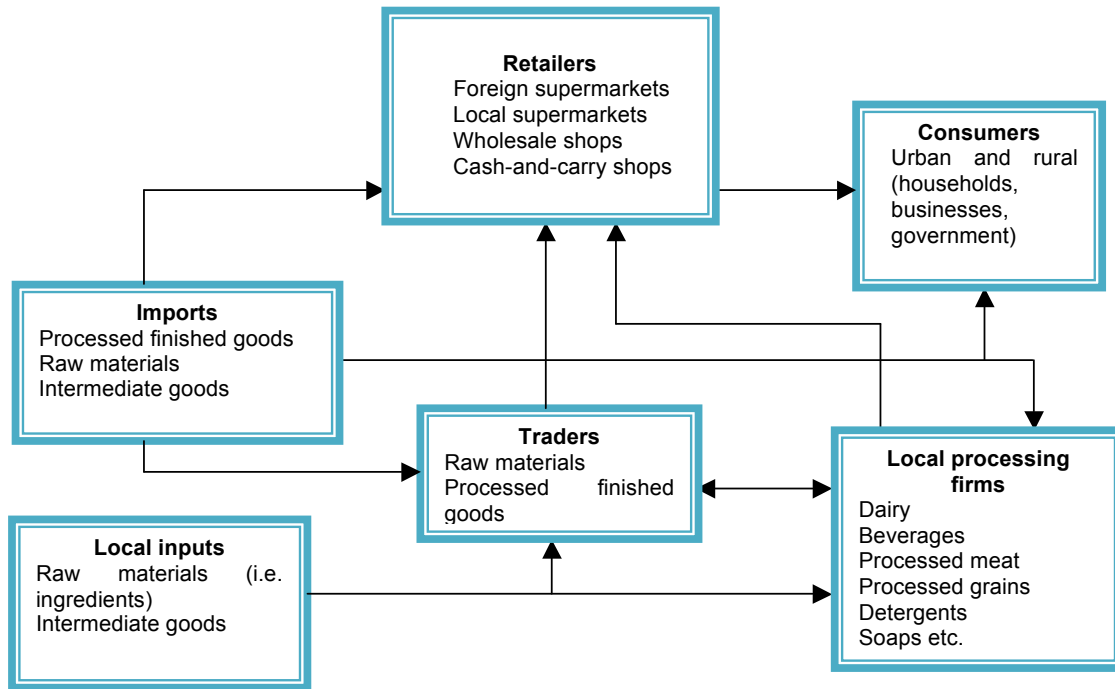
Retailers
Foreign supermarkets
Local supermarkets
Wholesale shops
Cash-and-carry shops

Consumers
Urban and rural (households, businesses, government)

Imports
Processed finished goods
Raw materials
Intermediate goods

Traders
Raw materials
Processed finished goods

Local processing firms
Dairy
Beverages
Processed meat
Processed grains
Detergents
Soaps etc.

Local inputs
Raw materials (i.e. ingredients)
Intermediate goods